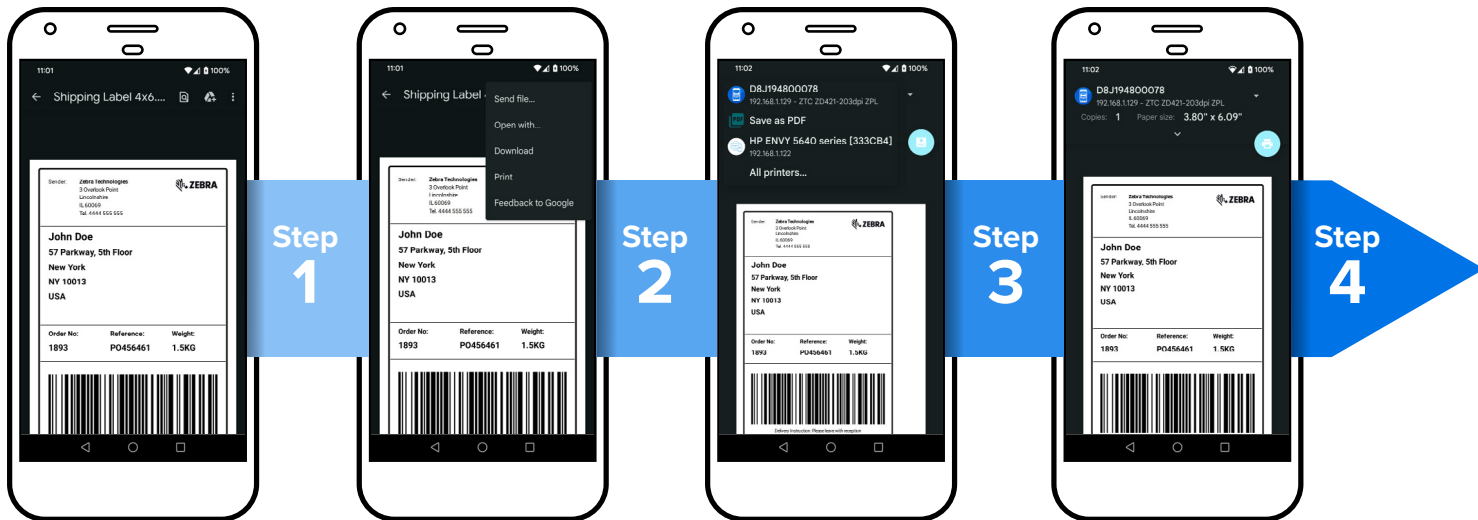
11:01 100%

Shipping Label 4x6....

Sender: Zebra Technologies 3 Overlook Point Lincolnshire IL 60069 Tel. 4444 555 555

ZEBRA

John Doe
57 Parkway, 5th Floor
New York
NY 10013
USA

| Order No: | Reference: | Weight: |
|---|---|---|
| 1893 | PO456461 | 1.5KG |

Step 1

11:01 100%

Shipping Label

Send file...
Open with...
Download
Print
Feedback to Google

Sender: Zebra Technologies 3 Overlook Point Lincolnshire IL 60069 Tel. 4444 555 555

John Doe
57 Parkway, 5th Floor
New York
NY 10013
USA

| Order No: | Reference: | Weight: |
|---|---|---|
| 1893 | PO456461 | 1.5KG |

Step 2

11:02 100%

D8J194800078
192.168.1.129 - ZTC ZD421-203dpi ZPL

Save as PDF

HP ENVY 5640 series [333CB4]
192.168.1.122

All printers...

Sender: Zebra Technologies 3 Overlook Point Lincolnshire IL 60069 Tel. 4444 555 555

ZEBRA

John Doe
57 Parkway, 5th Floor
New York
NY 10013
USA

| Order No: | Reference: | Weight: |
|---|---|---|
| 1893 | PO456461 | 1.5KG |

Delivery Instruction: Please leave with reception

Step 3

11:02 100%

D8J194800078
192.168.1.129 - ZTC ZD421-203dpi ZPL

Copies: 1 Paper size: 3.80" x 6.09"

Sender: Zebra Technologies 3 Overlook Point Lincolnshire IL 60069 Tel. 4444 555 555

ZEBRA

John Doe
57 Parkway, 5th Floor
New York
NY 10013
USA

| Order No: | Reference: | Weight: |
|---|---|---|
| 1893 | PO456461 | 1.5KG |

Step 4